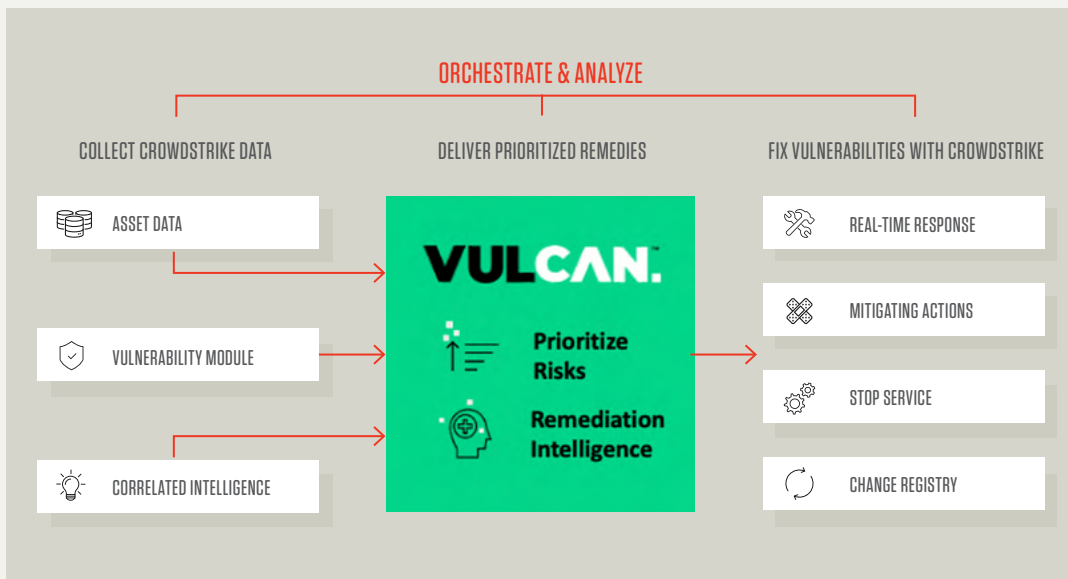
ORCHESTRATE & ANALYZE

COLLECT CROWDSTRIKE DATA

DELIVER PRIORITIZED REMEDIES

FIX VULNERABILITIES WITH CROWDSTRIKE

ASSET DATA

VULNERABILITY MODULE

CORRELATED INTELLIGENCE

VULCAN.

Prioritize Risks

Remediation Intelligence

REAL-TIME RESPONSE

MITIGATING ACTIONS

STOP SERVICE

CHANGE REGISTRY